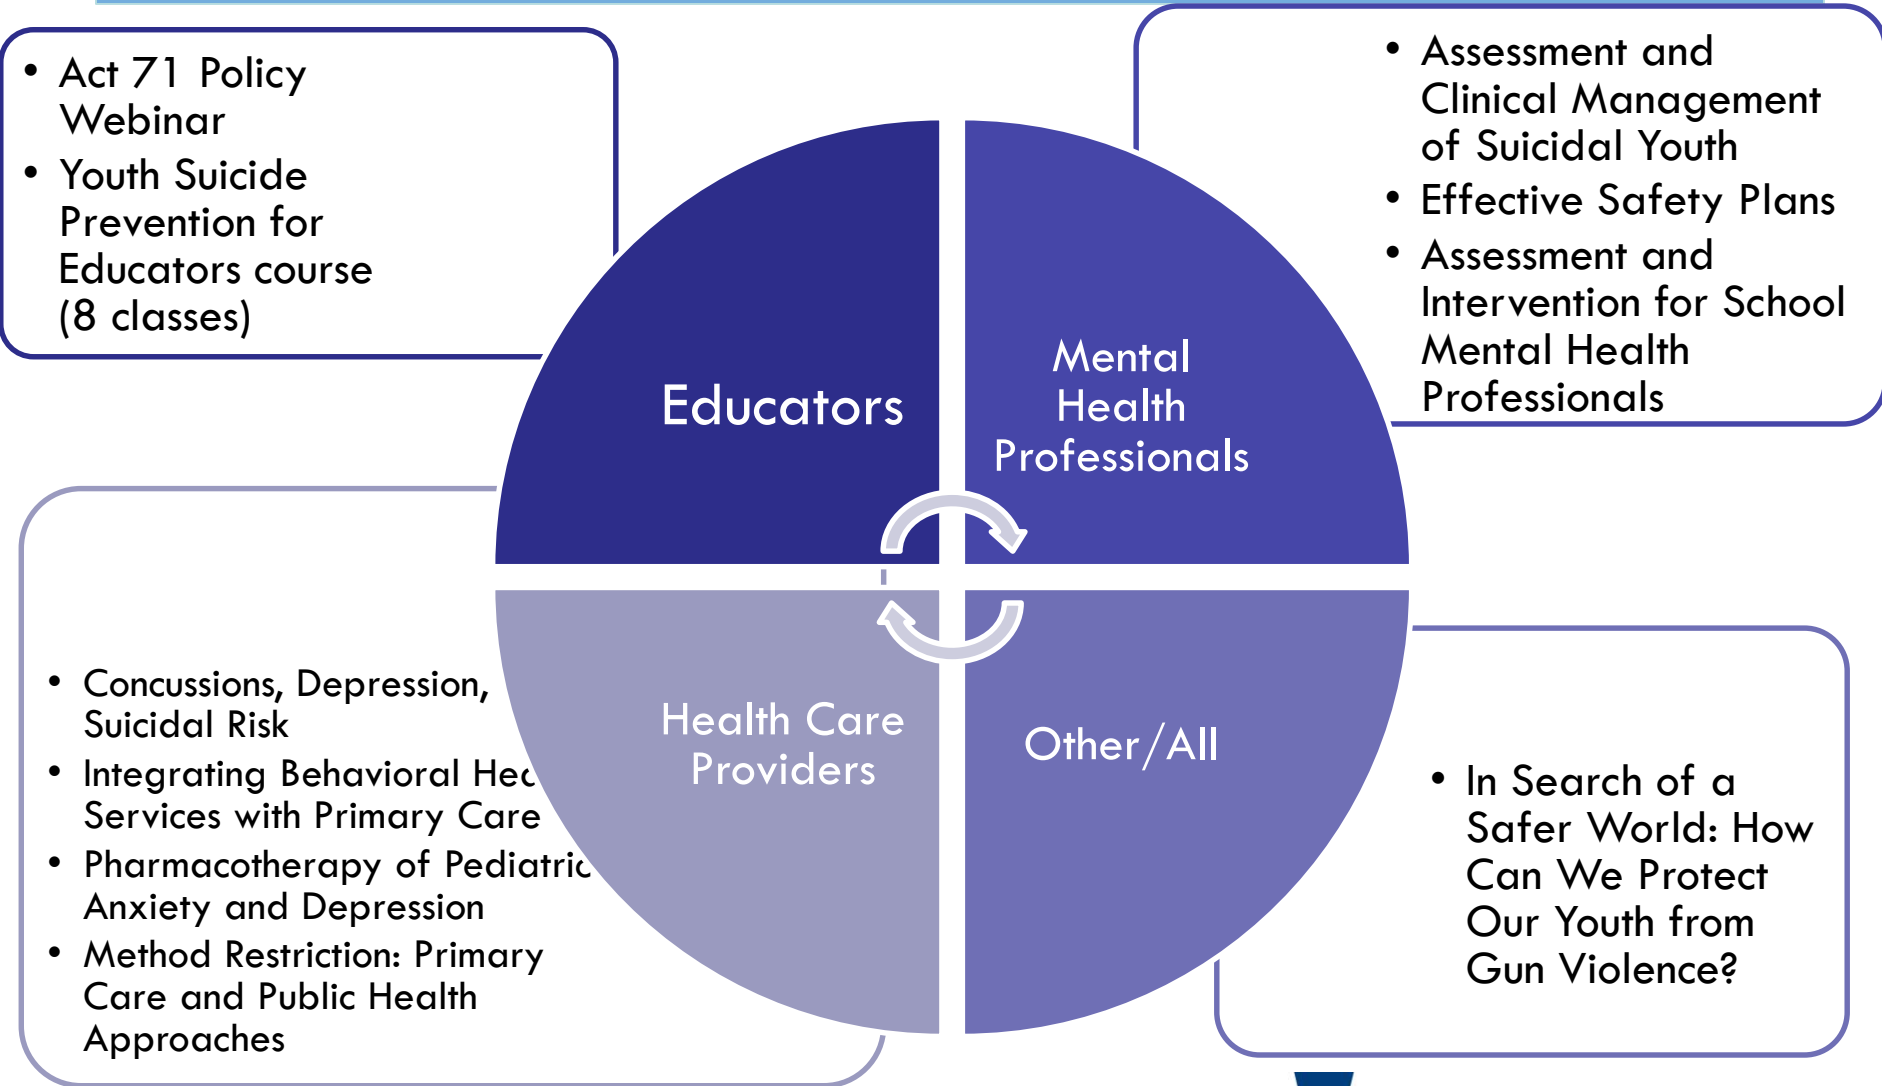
• Act 71 Policy Webinar
• Youth Suicide Prevention for Educators course (8 classes)

• Assessment and Clinical Management of Suicidal Youth
• Effective Safety Plans
• Assessment and Intervention for School Mental Health Professionals

Educators

Mental Health Professionals

Health Care Providers

Other/All

• Concussions, Depression, Suicidal Risk
• Integrating Behavioral Hea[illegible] Services with Primary Care
• Pharmacotherapy of Pediatri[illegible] Anxiety and Depression
• Method Restriction: Primary Care and Public Health Approaches

• In Search of a Safer World: How Can We Protect Our Youth from Gun Violence?